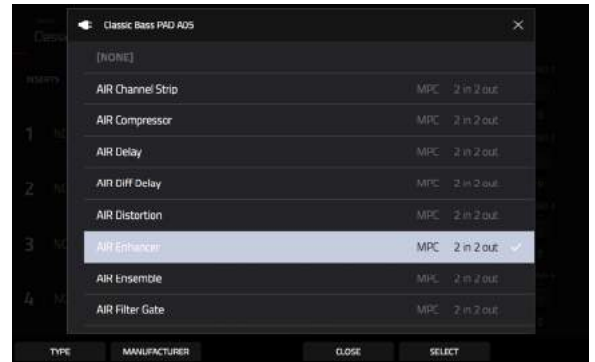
Classic Bass PAD A05

[NONE]

AIR Channel Strip MPC 2 in 2 out

AIR Compressor MPC 2 in 2 out

AIR Delay MPC 2 in 2 out

AIR Diff Delay MPC 2 in 2 out

AIR Distortion MPC 2 in 2 out

AIR Enhancer MPC 2 in 2 out

AIR Ensemble MPC 2 in 2 out

AIR Filter Gate MPC 2 in 2 out

1

2

3

4

TYPE MANUFACTURER CLOSE SELECT